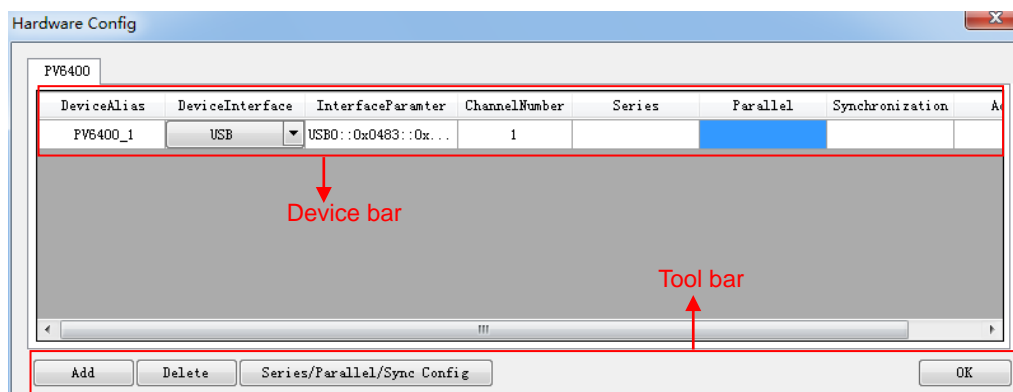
Hardware Config

PV6400

| DeviceAlias | DeviceInterface | InterfaceParamter | ChannelNumber | Series | Parallel | Synchronization | A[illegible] |
|---|---|---|---|---|---|---|---|
| PV6400_1 | USB | USB0::0x0483::0x... | 1 | | | | |

Device bar

Tool bar

Add Delete Series/Parallel/Sync Config OK